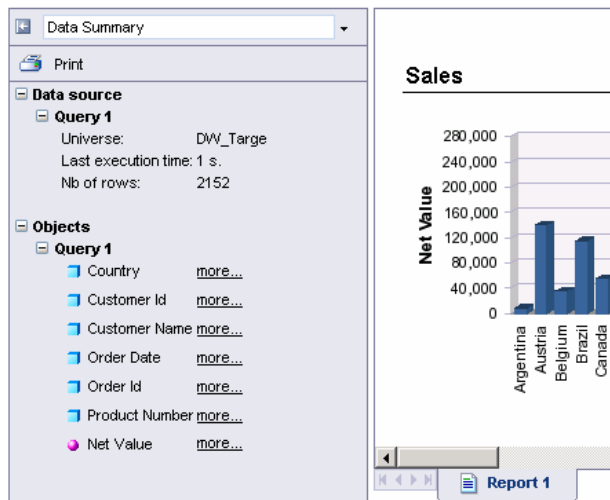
Data Summary

Print

Data source
Query 1
Universe: DW_Targe
Last execution time: 1 s.
Nb of rows: 2152

Objects
Query 1
Country more...
Customer Id more...
Customer Name more...
Order Date more...
Order Id more...
Product Number more...
Net Value more...

Sales

Net Value

280,000
240,000
200,000
160,000
120,000
80,000
40,000
0

Argentina
Austria
Belgium
Brazil
Canada

Report 1